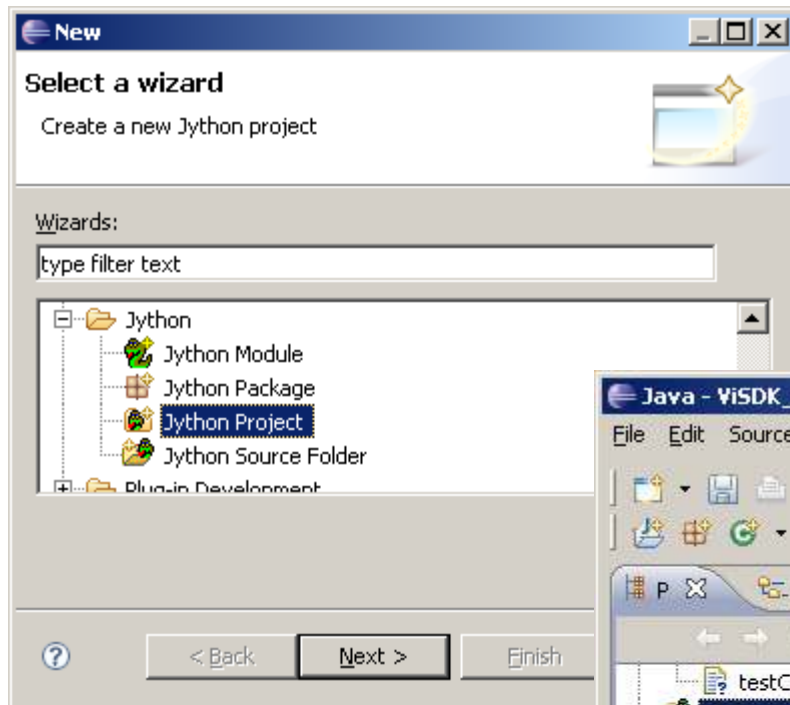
New

Select a wizard

Create a new Jython project

Wizards:

type filter text

Jython
Jython Module
Jython Package
Jython Project
Jython Source Folder
Plug-in Development

Java - ViSDK_

File Edit Source

P

testC

< Back

Next >

Finish